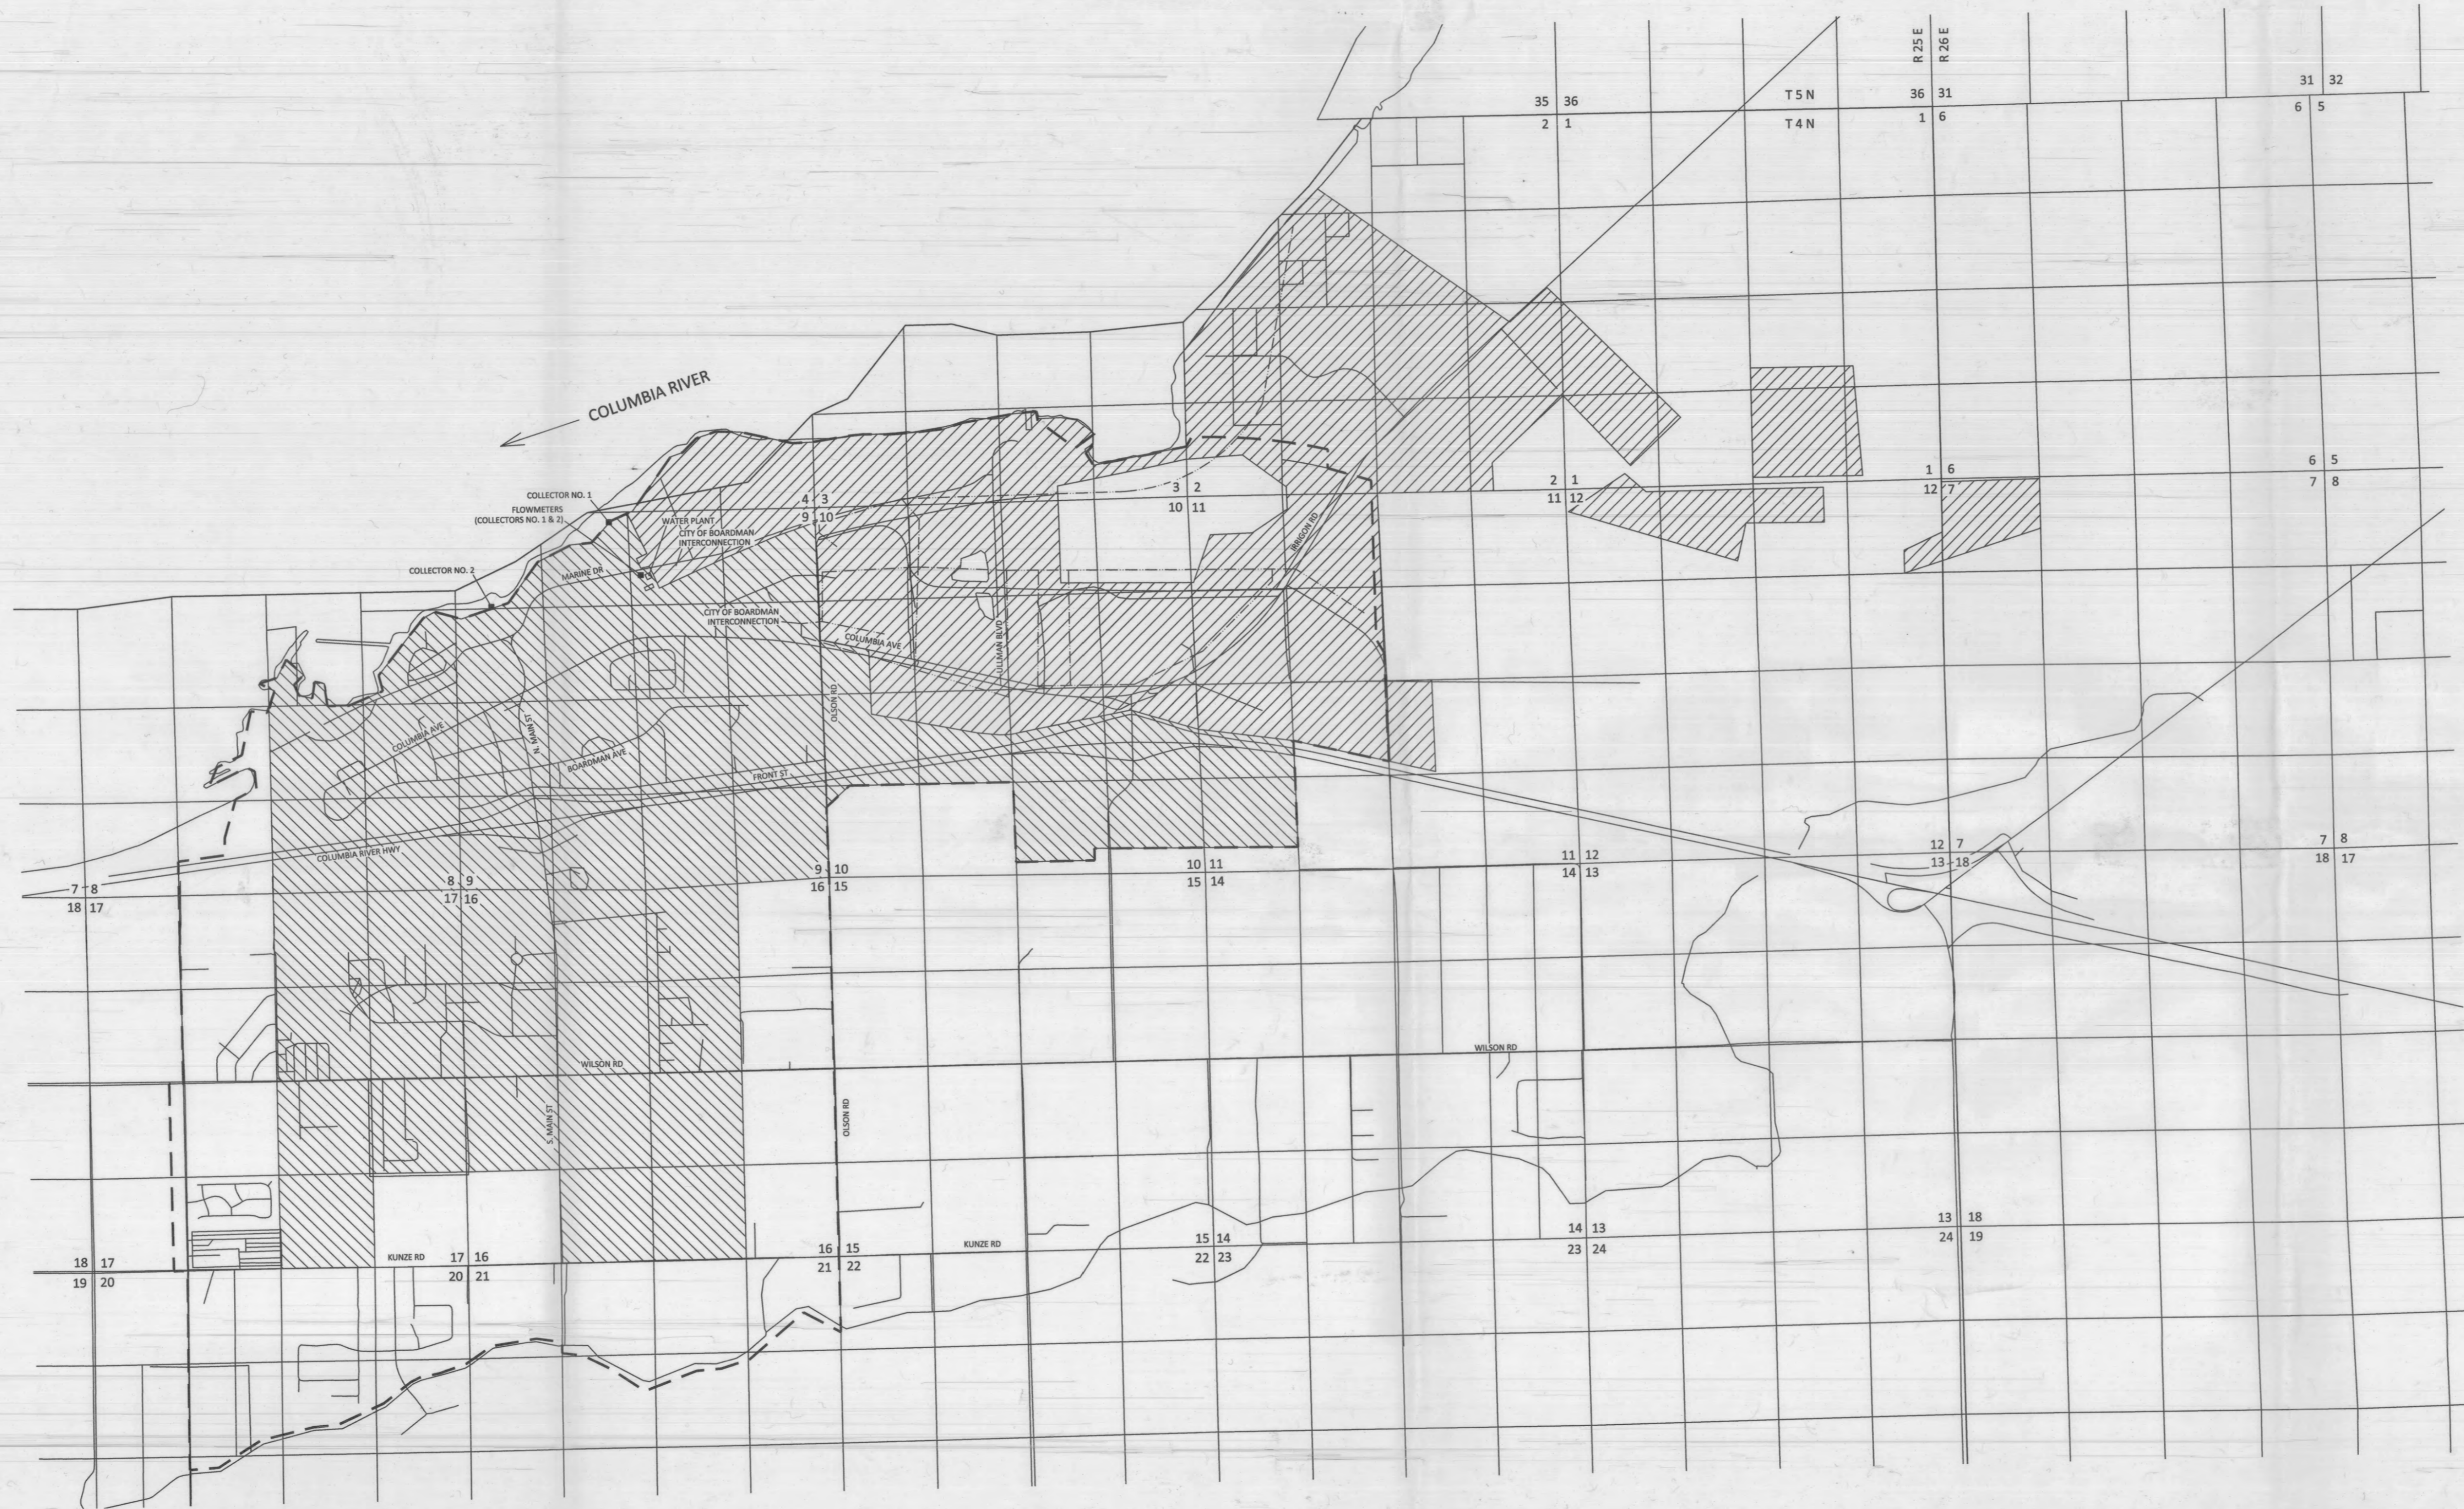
R 25 E
R 26 E

35 36
2 1

T 5 N
T 4 N

36 31
1 6

31 32
6 5

COLUMBIA RIVER

COLLECTOR NO. 1
FLOWMETERS
(COLLECTORS NO. 1 & 2)
COLLECTOR NO. 2
WATER PLANT
CITY OF BOARDMAN INTERCONNECTION
CITY OF BOARDMAN INTERCONNECTION
MARINE DR

4 3
9 10

3 2
10 11

2 1
11 12

1 6
12 7

6 5
7 8

IRRIGON RD
COLUMBIA AVE
TULLMAN BLVD
OLSON RD
N. MAIN ST
COLUMBIA AVE
BOARDMAN AVE
FRONT ST
COLUMBIA RIVER HWY

7 8
18 17

8 9
17 16

9 10
16 15

10 11
15 14

11 12
14 13

12 7
13 18

7 8
18 17

WILSON RD
WILSON RD
S. MAIN ST
OLSON RD
KUNZE RD
KUNZE RD

18 17
19 20

17 16
20 21

16 15
21 22

15 14
22 23

14 13
23 24

13 18
24 19